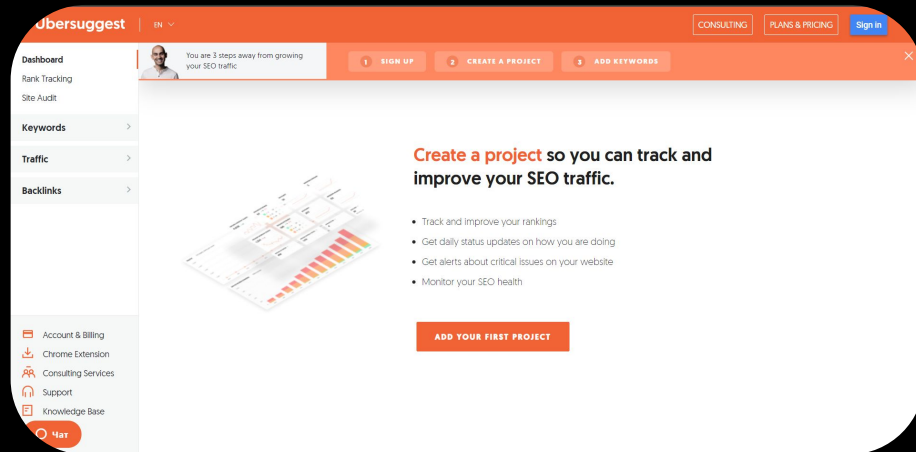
ubersuggest | EN

CONSULTING
PLANS & PRICING
Sign in

Dashboard
Rank Tracking
Site Audit
Keywords
Traffic
Backlinks

You are 3 steps away from growing your SEO traffic

1 SIGN UP
2 CREATE A PROJECT
3 ADD KEYWORDS

Create a project so you can track and improve your SEO traffic.

• Track and improve your rankings
• Get daily status updates on how you are doing
• Get alerts about critical issues on your website
• Monitor your SEO health

ADD YOUR FIRST PROJECT

Account & Billing
Chrome Extension
Consulting Services
Support
Knowledge Base

Чат